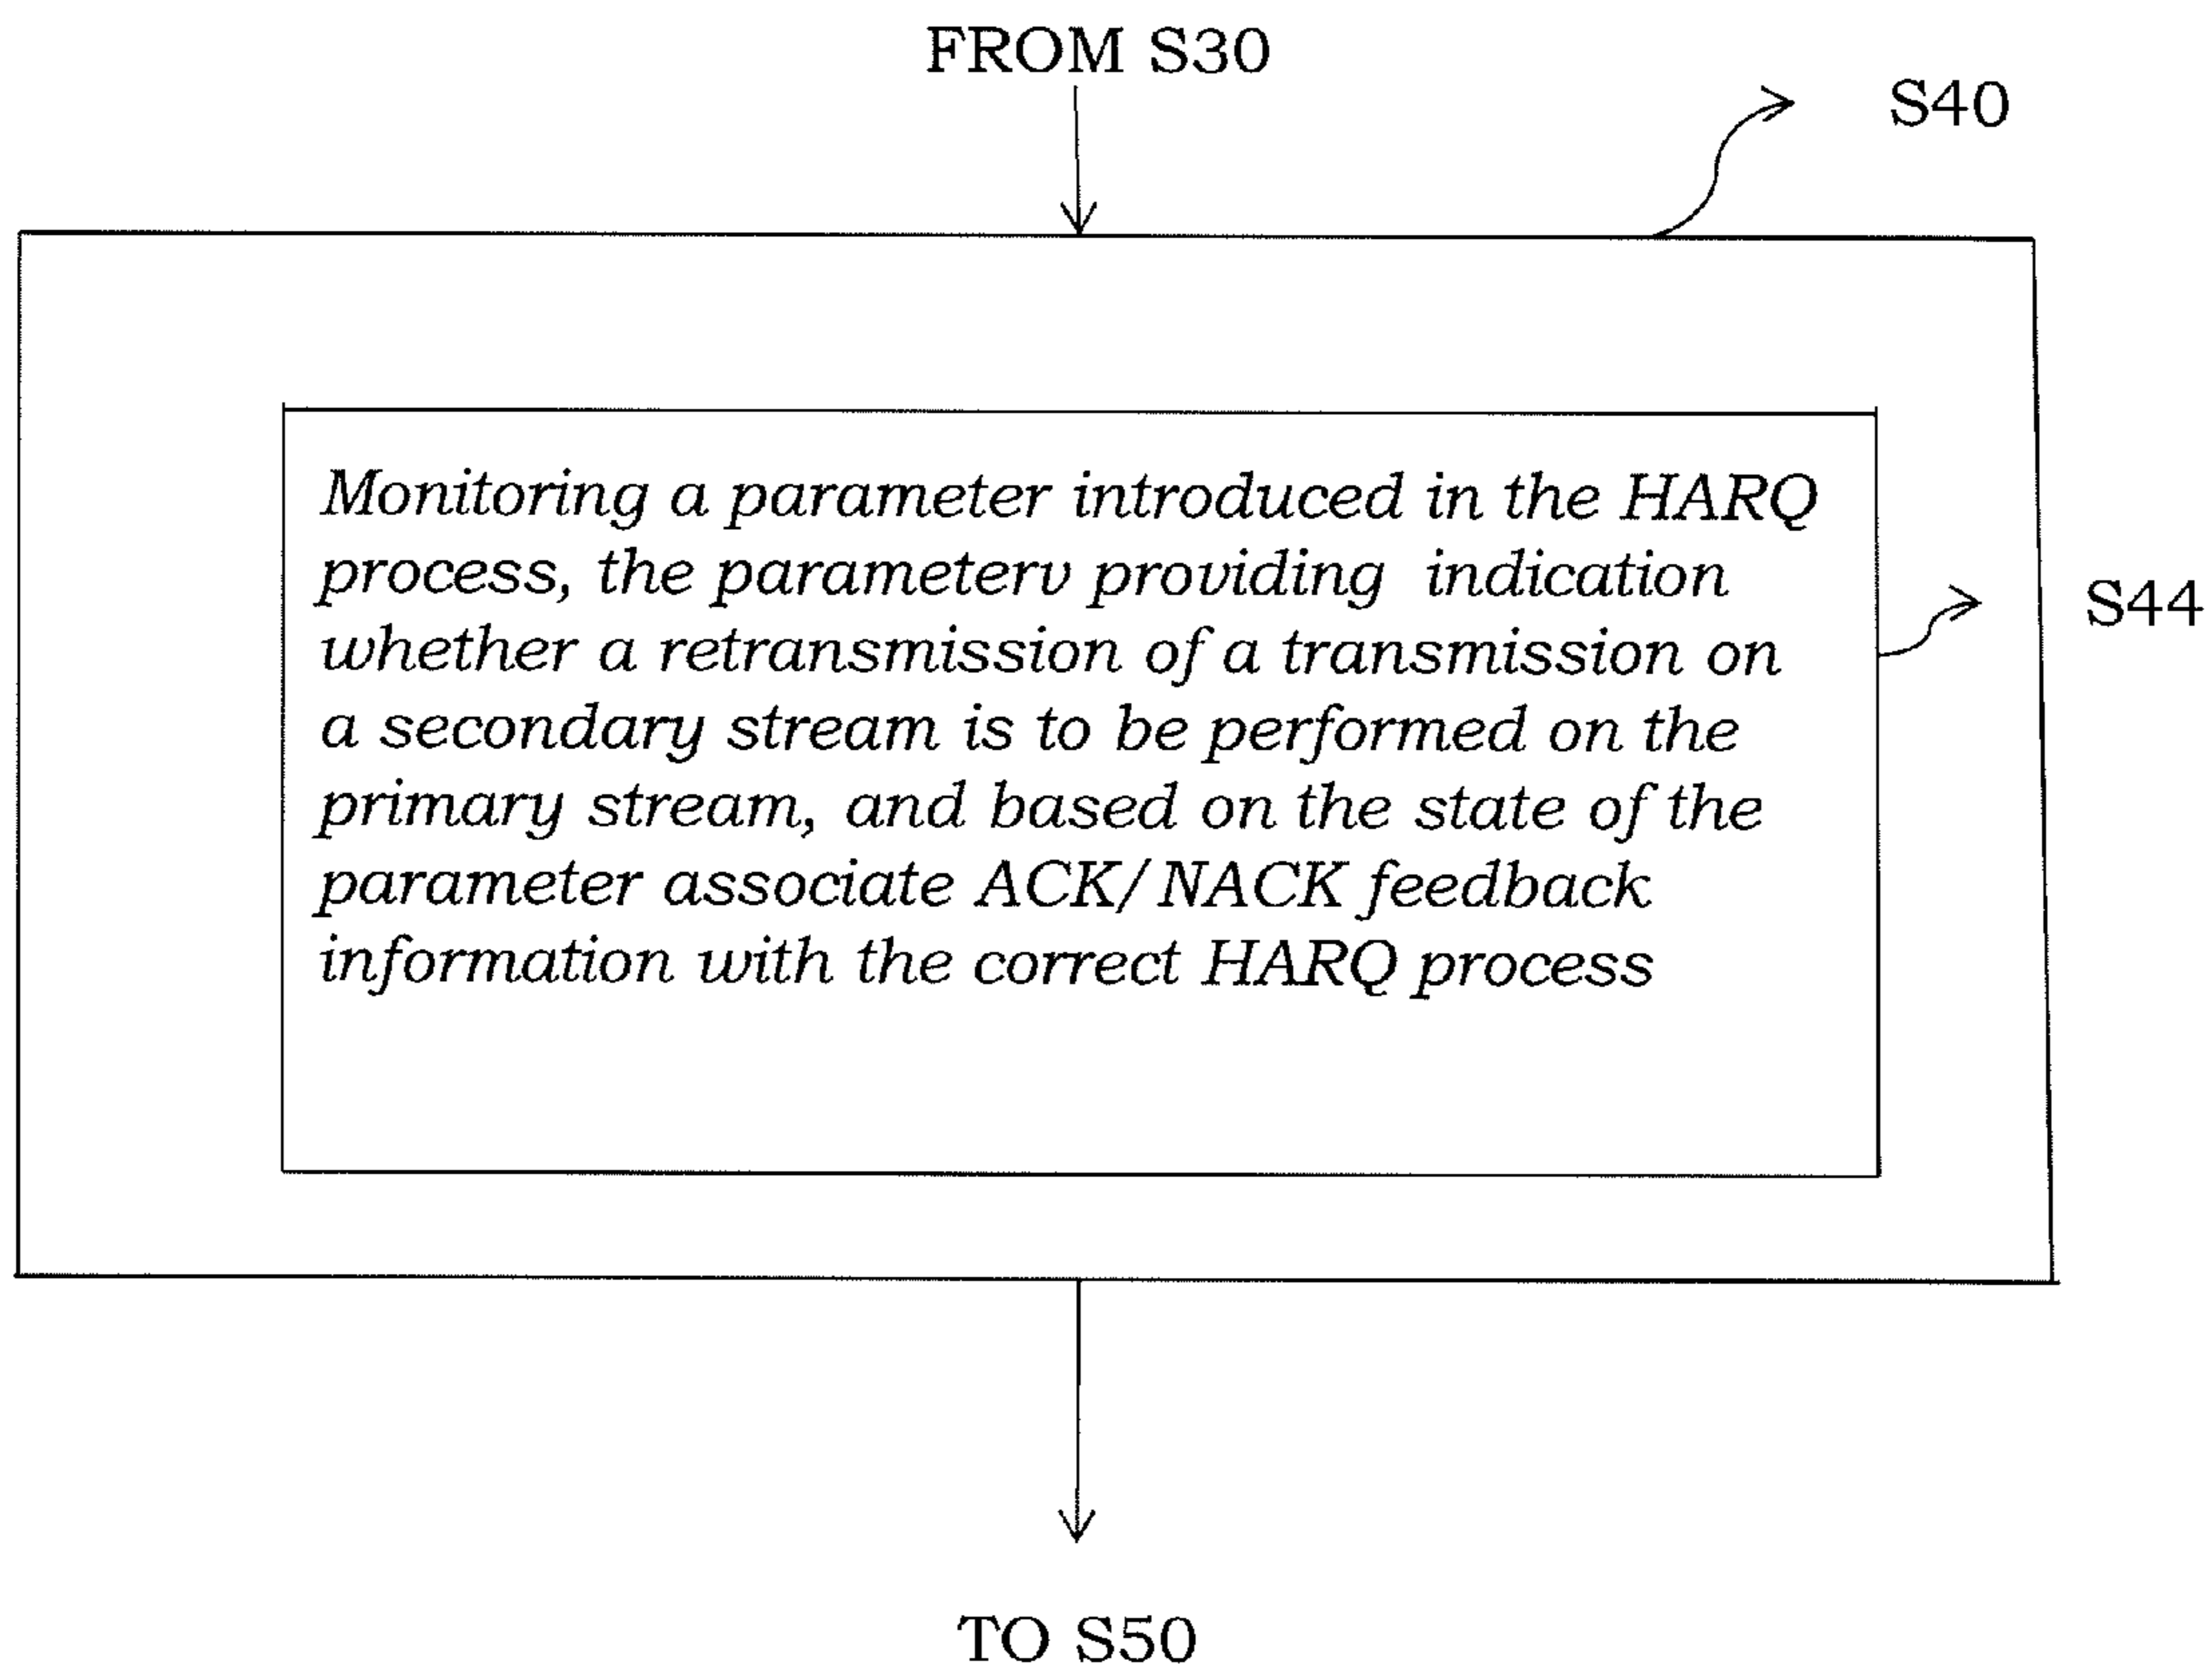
FROM S30

S40

Monitoring a parameter introduced in the HARQ process, the parameterv providing indication whether a retransmission of a transmission on a secondary stream is to be performed on the primary stream, and based on the state of the parameter associate ACK/NACK feedback information with the correct HARQ process

S44

TO S50